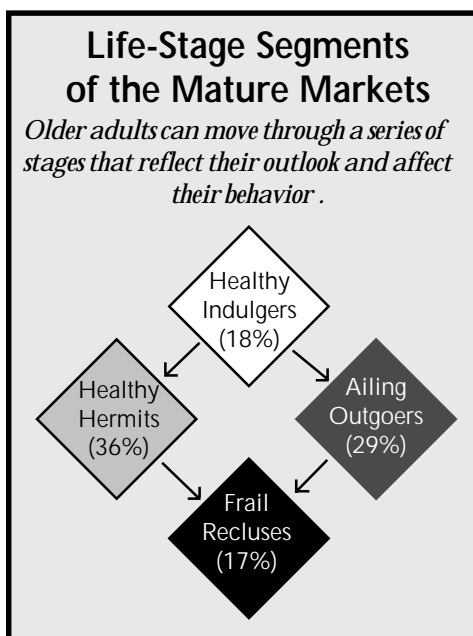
Life-Stage Segments of the Mature Markets

Older adults can move through a series of stages that reflect their outlook and affect their behavior .

Healthy Indulgers (18%)

Healthy Hermits (36%)

Ailing Outgoers (29%)

Frail Recluses (17%)